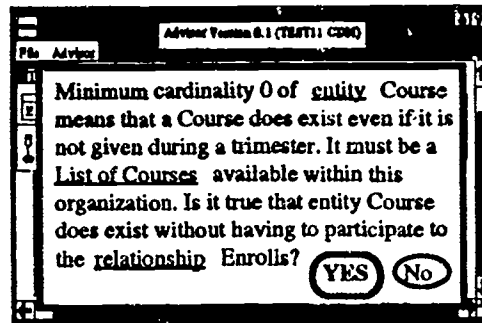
Advisor Version 0.1 (TEST1: C300)

File Advisor

Minimum cardinality 0 of entity Course means that a Course does exist even if it is not given during a trimester. It must be a List of Courses available within this organization. Is it true that entity Course does exist without having to participate to the relationship Enrolls?

YES No